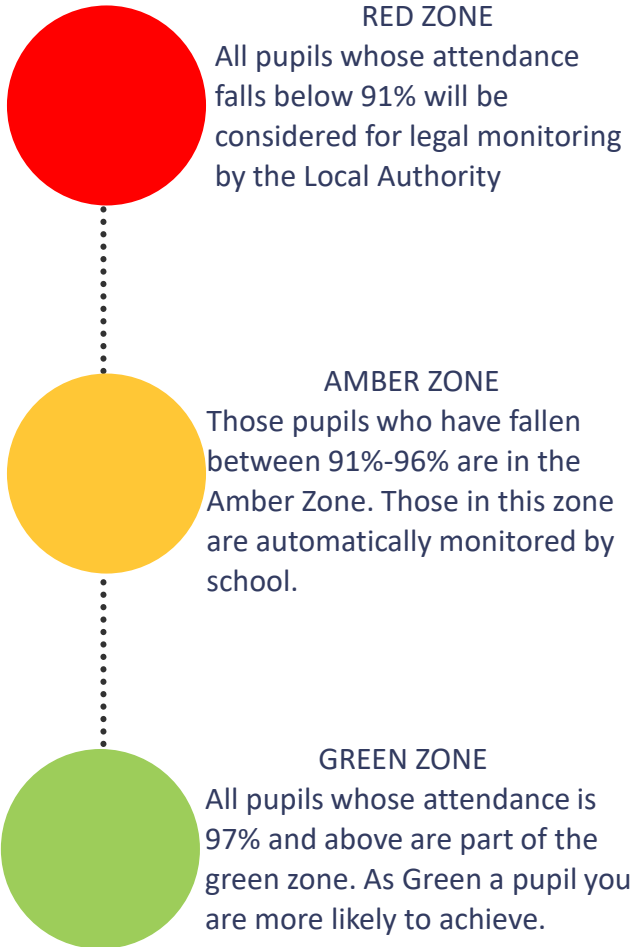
RED ZONE
All pupils whose attendance falls below 91% will be considered for legal monitoring by the Local Authority

AMBER ZONE
Those pupils who have fallen between 91%-96% are in the Amber Zone. Those in this zone are automatically monitored by school.

GREEN ZONE
All pupils whose attendance is 97% and above are part of the green zone. As Green a pupil you are more likely to achieve.